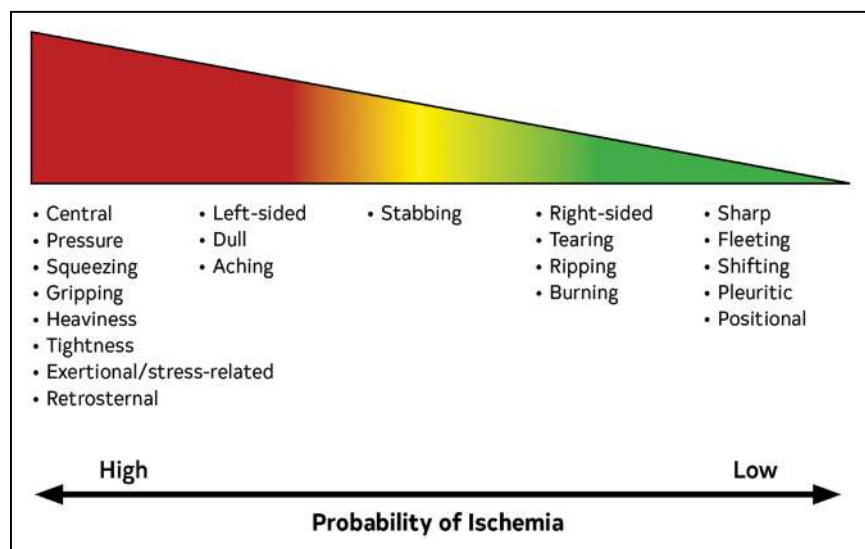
• Central
• Pressure
• Squeezing
• Gripping
• Heaviness
• Tightness
• Exertional/stress-related
• Retrosternal

• Left-sided
• Dull
• Aching

• Stabbing

• Right-sided
• Tearing
• Ripping
• Burning

• Sharp
• Fleeting
• Shifting
• Pleuritic
• Positional

High

Low

Probability of Ischemia